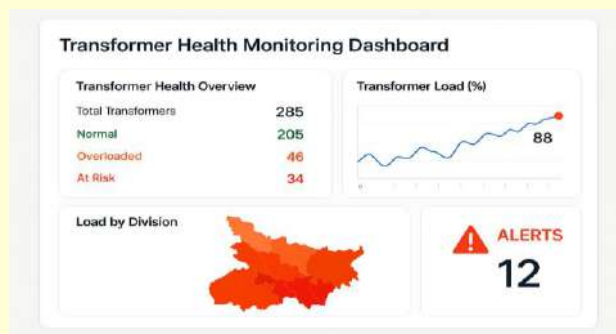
Transformer Health Monitoring Dashboard

Transformer Health Overview

| | |
|---|---|
| Total Transformers | 285 |
| Normal | 205 |
| Overloaded | 46 |
| At Risk | 34 |

Transformer Load (%)

88

Load by Division

ALERTS
12